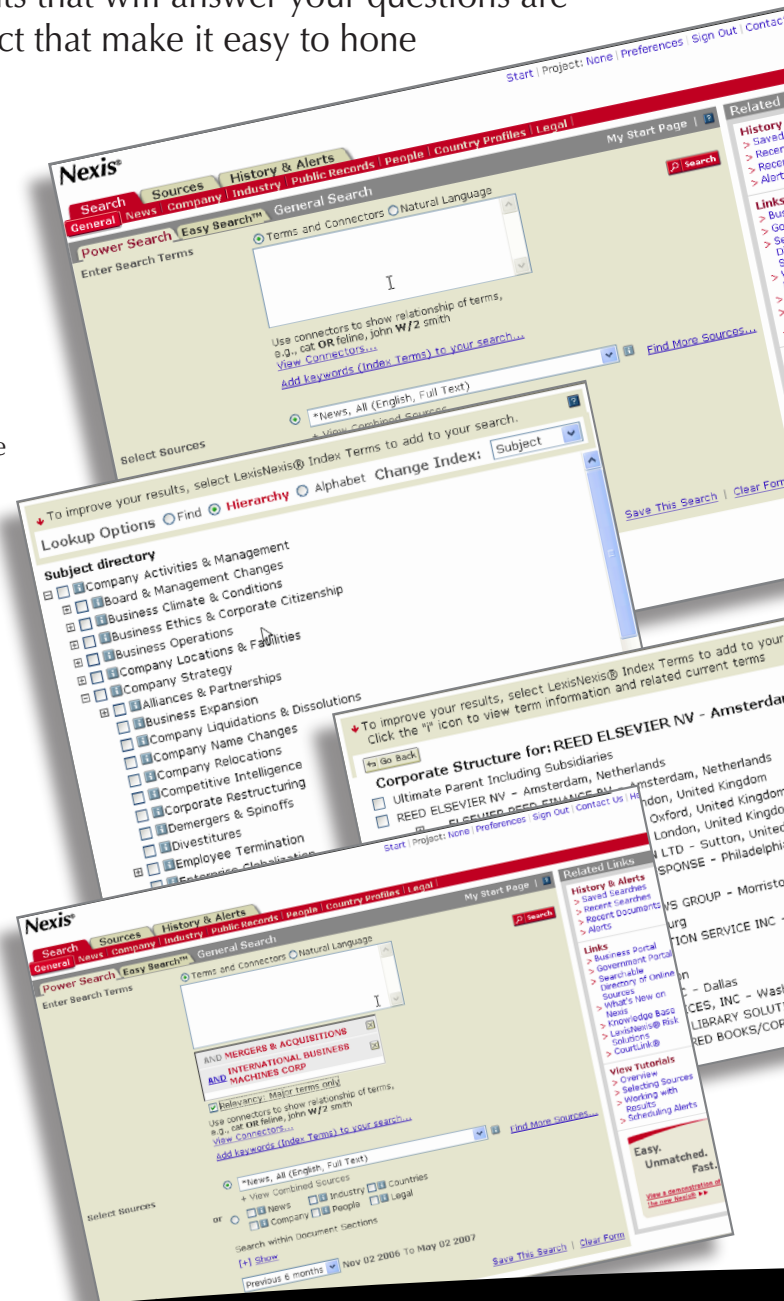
ts that will answer your questions are
ct that make it easy to hone

Start | Project: None | Preferences | Sign Out | Contact

Nexis®
Search | Sources | History & Alerts
General | News | Company | Industry | Public Records | People | Country Profiles | Legal
My Start Page
Search
Power Search | Easy Search™ | General Search
Enter Search Terms
Terms and Connectors Natural Language
Use connectors to show relationship of terms, e.g., cat OR feline, john W/2 smith
View Connectors...
Add keywords (Index Terms) to your search...
Find More Sources...
Select Sources
*News, All (English, Full Text)
Save This Search | Clear Form

Related
History
> Saved
> Recen
> Recen
> Alert
Links
> Bus
> Go
> Se

To improve your results, select LexisNexis® Index Terms to add to your search.
Lookup Options Find Hierarchy Alphabet Change Index: Subject
Subject directory
Company Activities & Management
Board & Management Changes
Business Climate & Conditions
Business Ethics & Corporate Citizenship
Business Operations
Company Locations & Facilities
Company Strategy
Alliances & Partnerships
Business Expansion
Company Liquidations & Dissolutions
Company Name Changes
Company Relocations
Competitive Intelligence
Corporate Restructuring
Demergers & Spinoffs
Divestitures
Employee Termination

To improve your results, select LexisNexis® Index Terms to add to your
Click the "i" icon to view term information and related current terms
Go Back
Corporate Structure for: REED ELSEVIER NV - Amsterda
Ultimate Parent Including Subsidiaries
REED ELSEVIER NV - Amsterdam, Netherlands
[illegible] Amsterdam, Netherlands
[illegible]ndon, United Kingdom
Oxford, United Kingdom
London, United Kingdo
LTD - Sutton, United
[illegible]SPONSE - Philadelphi
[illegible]VS GROUP - Morristo
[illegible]urg
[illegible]TION SERVICE INC -
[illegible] - Dallas
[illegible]CES, INC - Wash
LIBRARY SOLUT
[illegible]ED BOOKS/COR

Start | Project: None | Preferences | Sign Out | Contact Us | Help
Nexis®
Search | Sources | History & Alerts
General | News | Company | Industry | Public Records | People | Country Profiles | Legal
My Start Page
Search
Power Search | Easy Search™ | General Search
Enter Search Terms
Terms and Connectors Natural Language
AND MERGERS & ACQUISITIONS
AND INTERNATIONAL BUSINESS MACHINES CORP
Relevancy: Major terms only
Use connectors to show relationship of terms, e.g., cat OR feline, john W/2 smith
View Connectors...
Add keywords (Index Terms) to your search...
Find More Sources...
Select Sources
*News, All (English, Full Text)
+ View Combined Sources
or News Industry Countries Company People Legal
Search within Document Sections
[+] Show
Previous 6 months Nov 02 2006 To May 02 2007
Save This Search | Clear Form

Related Links
History & Alerts
> Saved Searches
> Recent Searches
> Recent Documents
> Alerts
Links
> Business Portal
> Government Portal
> Searchable Directory of Online Sources
> What's New on Nexis
> Knowledge Base
> LexisNexis® Risk Solutions
> CourtLink®
View Tutorials
> Overview
> Selecting Sources
> Working with Results
> Scheduling Alerts
Easy. Unmatched. Fast.
View a demonstration of the new Nexis®